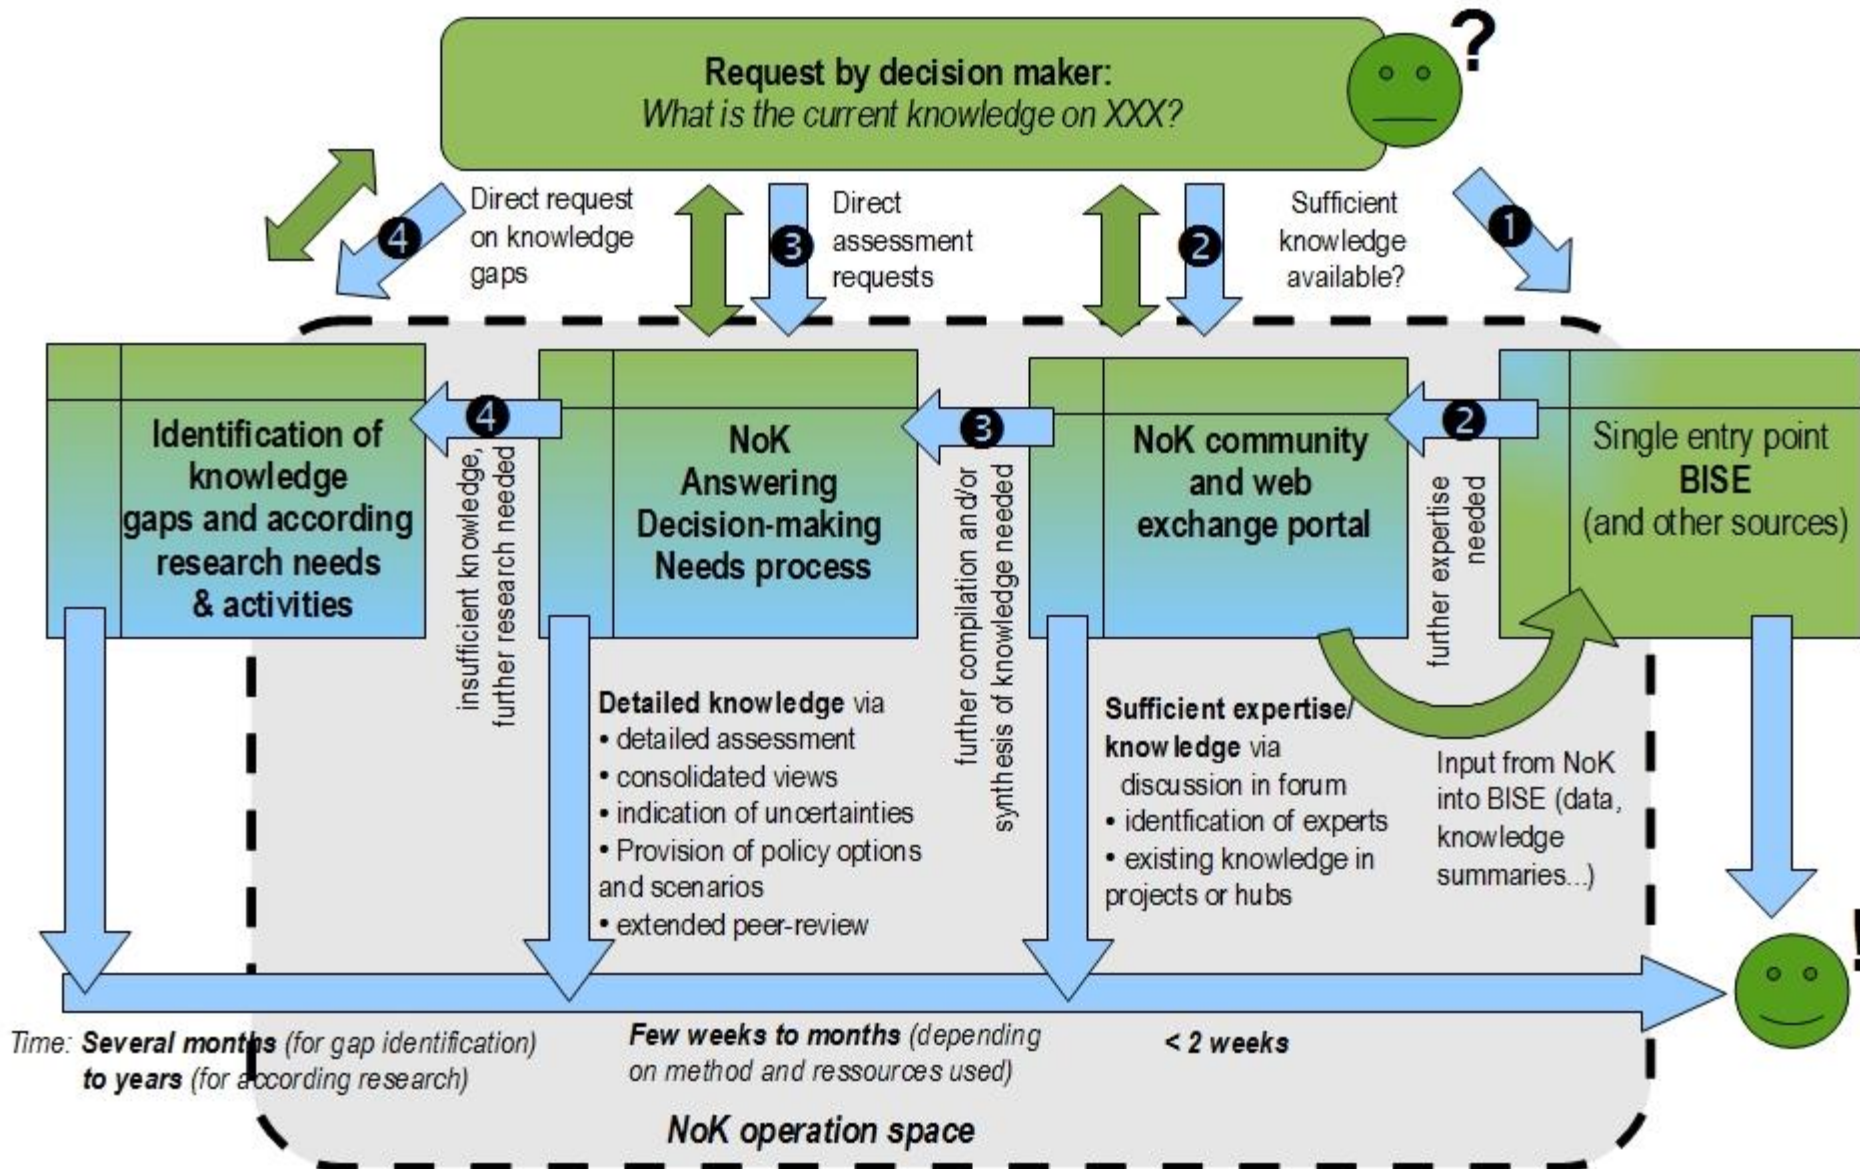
Request by decision maker:
What is the current knowledge on XXX?

?

4 Direct request on knowledge gaps

3 Direct assessment requests

2 Sufficient knowledge available?

1

Identification of knowledge gaps and according research needs & activities

4

insufficient knowledge, further research needed

NoK Answering Decision-making Needs process

3

further compilation and/or synthesis of knowledge needed

NoK community and web exchange portal

2

further expertise needed

Single entry point BISE (and other sources)

Detailed knowledge via
• detailed assessment
• consolidated views
• indication of uncertainties
• Provision of policy options and scenarios
• extended peer-review

Sufficient expertise/ knowledge via discussion in forum
• identfication of experts
• existing knowledge in projects or hubs

Input from NoK into BISE (data, knowledge summaries...)

!

Time: Several months (for gap identification) to years (for according research)

Few weeks to months (depending on method and ressources used)

< 2 weeks

NoK operation space